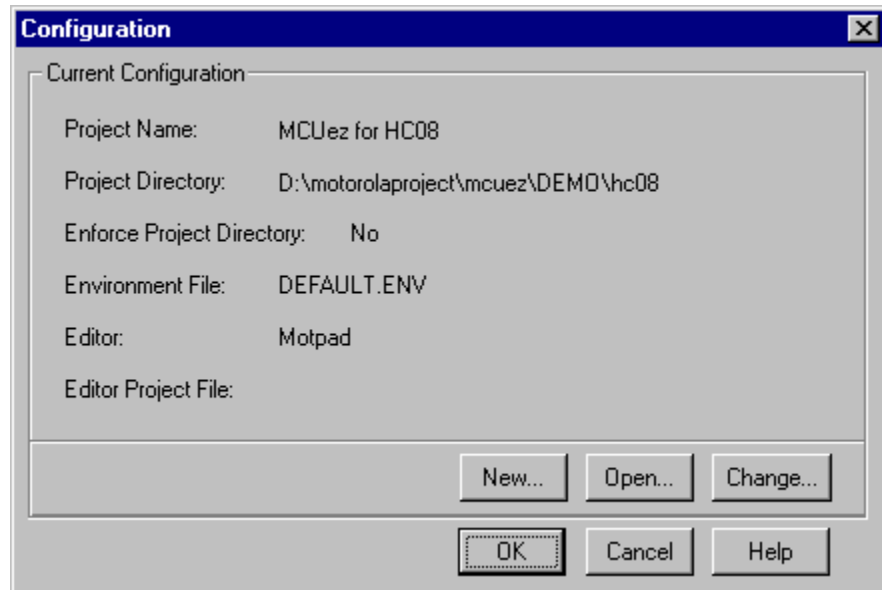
Configuration

Current Configuration

Project Name: MCUez for HC08

Project Directory: D:\motorolaproject\mcuez\DEMO\hc08

Enforce Project Directory: No

Environment File: DEFAULT.ENV

Editor: Motpad

Editor Project File:

New... Open... Change...

OK Cancel Help